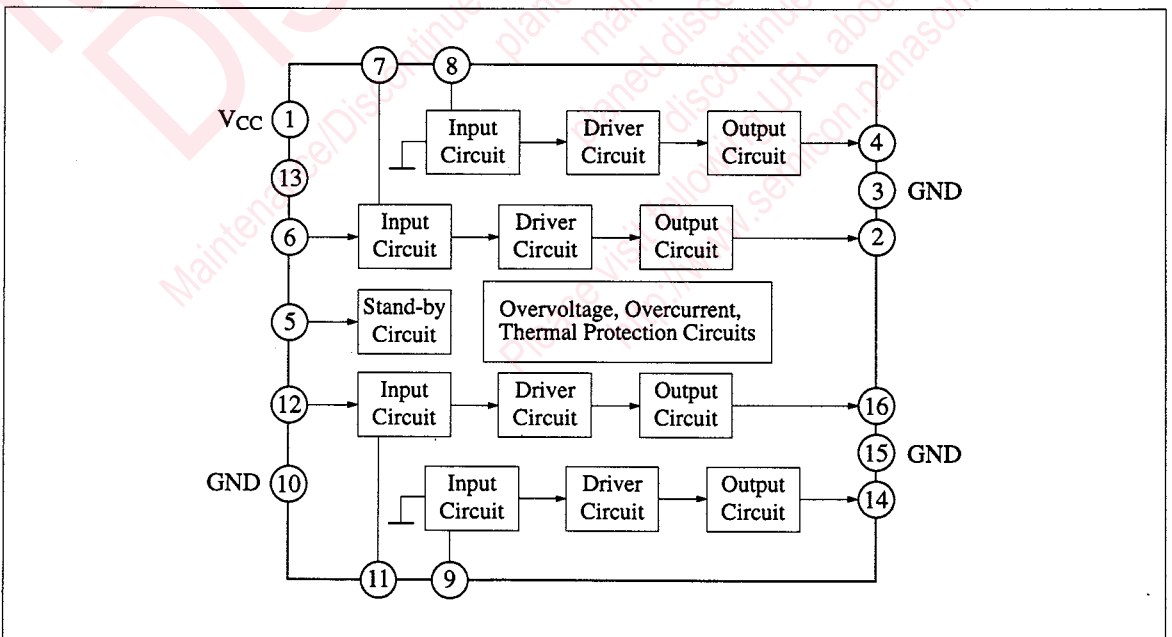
7
8
$V_{CC}$ 1
Input Circuit
Driver Circuit
Output Circuit
4
13
3 GND
6
Input Circuit
Driver Circuit
Output Circuit
2
5
Stand-by Circuit
Overvoltage, Overcurrent, Thermal Protection Circuits
12
Input Circuit
Driver Circuit
Output Circuit
16
15 GND
GND 10
Input Circuit
Driver Circuit
Output Circuit
14
11
9